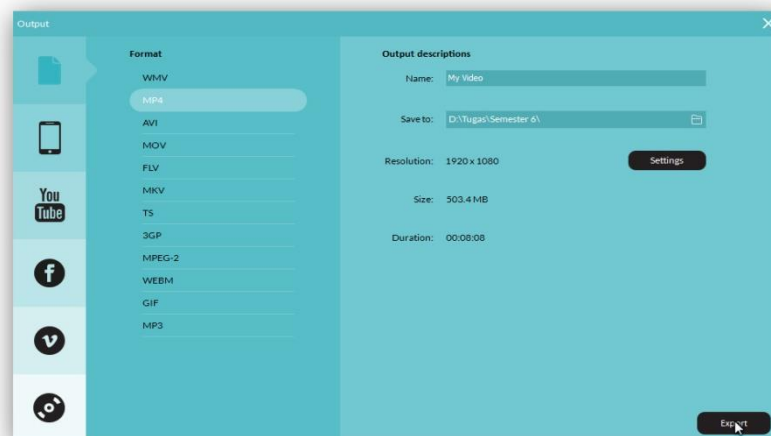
Output

You Tube

Format

WMV

MP4

AVI

MOV

FLV

MKV

TS

3GP

MPEG-2

WEBM

GIF

MP3

Output descriptions

Name: My Video

Save to: D:\Tugas\Semester 6\

Resolution: 1920 x 1080

Settings

Size: 503.4 MB

Duration: 00:08:08

Export